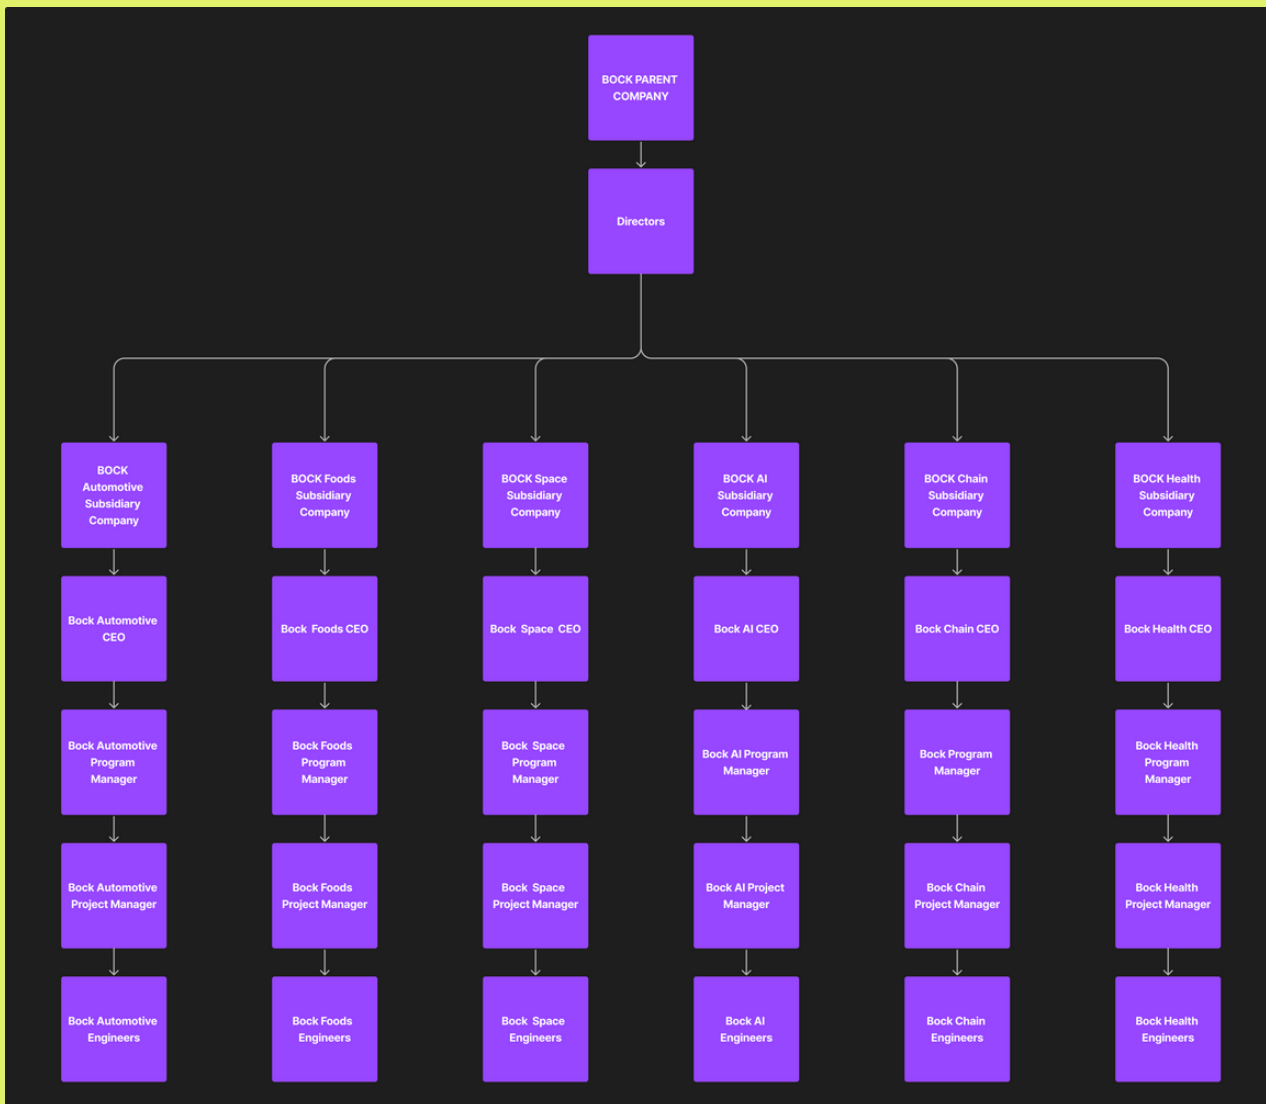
BOCK PARENT COMPANY

Directors

BOCK Automotive Subsidiary Company

Bock Automotive CEO

Bock Automotive Program Manager

Bock Automotive Project Manager

Bock Automotive Engineers

BOCK Foods Subsidiary Company

Bock Foods CEO

Bock Foods Program Manager

Bock Foods Project Manager

Bock Foods Engineers

BOCK Space Subsidiary Company

Bock Space CEO

Bock Space Program Manager

Bock Space Project Manager

Bock Space Engineers

BOCK AI Subsidiary Company

Bock AI CEO

Bock AI Program Manager

Bock AI Project Manager

Bock AI Engineers

BOCK Chain Subsidiary Company

Bock Chain CEO

Bock Program Manager

Bock Chain Project Manager

Bock Chain Engineers

BOCK Health Subsidiary Company

Bock Health CEO

Bock Health Program Manager

Bock Health Project Manager

Bock Health Engineers